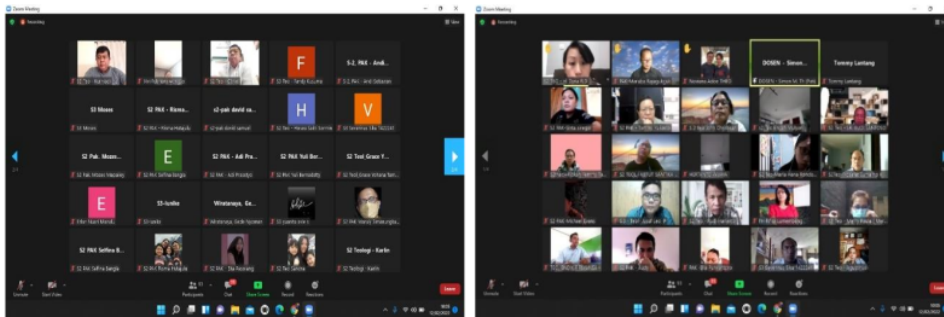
Zoom Meeting

Recording

View

S-2. PAK - Andi...

S3 Mosso

S2 PAK - Rismo...

s2-pak david sa...

S2 Pak. Mosso...

S2 PAK - Adi Pra...

S2 PAK Yuli Ber...

S2 Teol Grace Y...

S3-Iusika

Wiratanaya, Ge...

S2 PAK Seffina B...

S2 Teologi - Karlin

Unmute

Start Video

Participants

Chat

Share Screen

Record

Reactions

End

Zoom Meeting

Recording

DOSEN - Simon...

Tommy Lantang

Unmute

Start Video

Participants

Chat

Share Screen

Record

Reactions

End